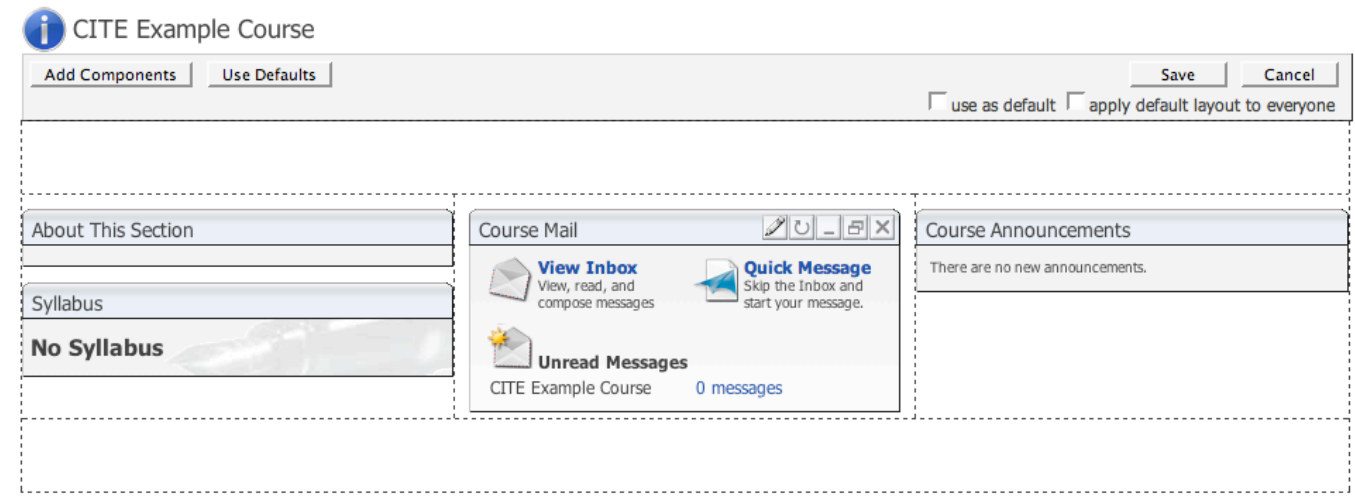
CITE Example Course

Add Components
Use Defaults
Save
Cancel
use as default
apply default layout to everyone

About This Section

Syllabus

No Syllabus

Course Mail

View Inbox
View, read, and compose messages

Quick Message
Skip the Inbox and start your message.

Unread Messages

| CITE Example Course | 0 messages |

Course Announcements

There are no new announcements.